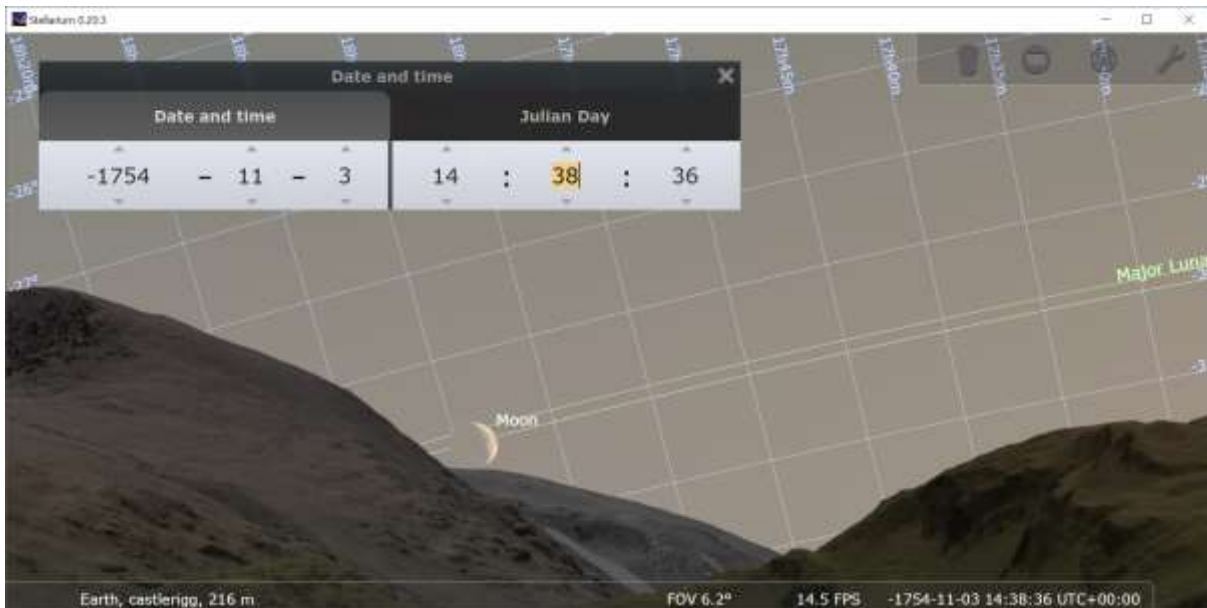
Stellarium 0.20.3

Date and time

Date and time

Julian Day

-1754 – 11 – 3

14 : 38 : 36

17h45m

17h50m

Major Luna

Moon

Earth, castlerigg, 216 m

FOV 6.2°

14.5 FPS

-1754-11-03 14:38:36 UTC+00:00